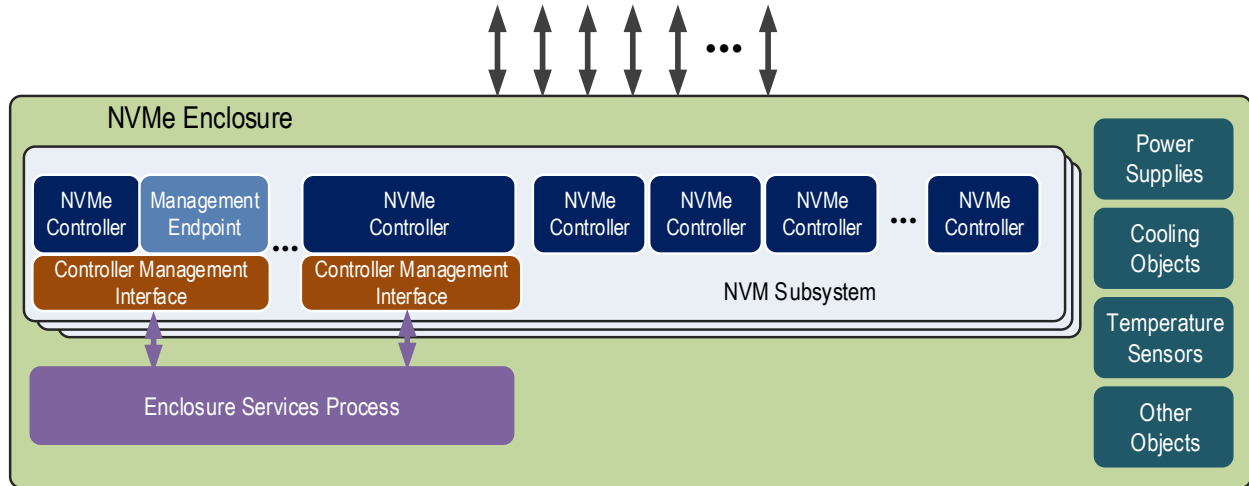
...

NVMe Enclosure

NVMe Controller

Management Endpoint

...

NVMe Controller

NVMe Controller

NVMe Controller

NVMe Controller

...

NVMe Controller

Controller Management Interface

Controller Management Interface

NVM Subsystem

Enclosure Services Process

Power Supplies

Cooling Objects

Temperature Sensors

Other Objects